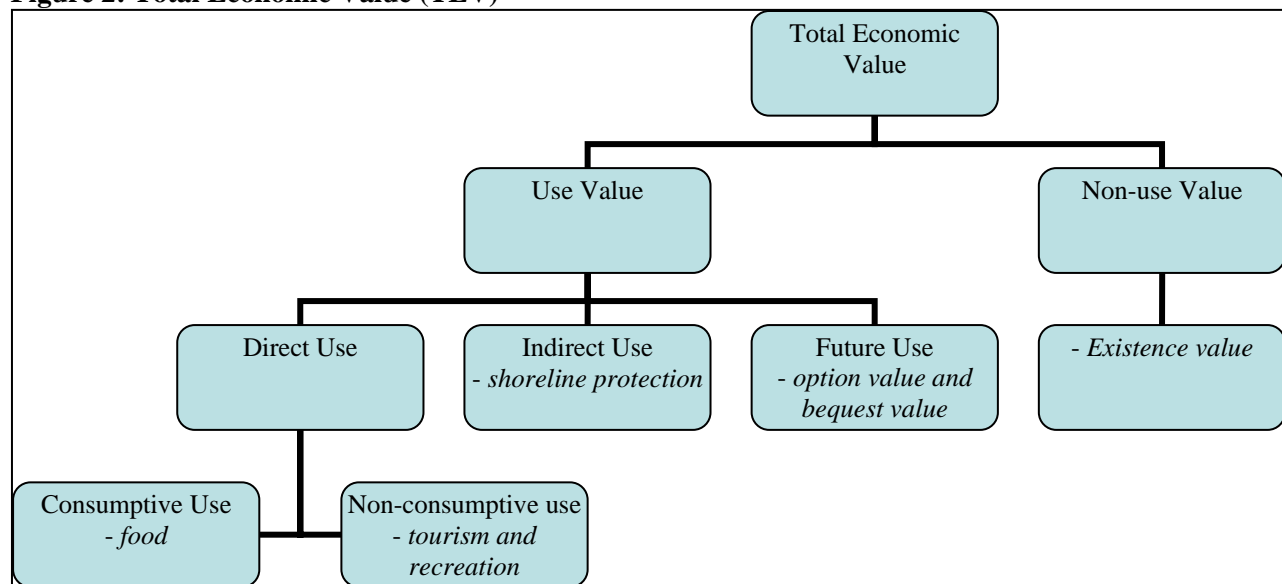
Figure 2. Total Economic Value (TEV)

Total Economic Value

Use Value

Non-use Value

Direct Use

Indirect Use
- *shoreline protection*

Future Use
- *option value and bequest value*

- *Existence value*

Consumptive Use
- *food*

Non-consumptive use
- *tourism and recreation*